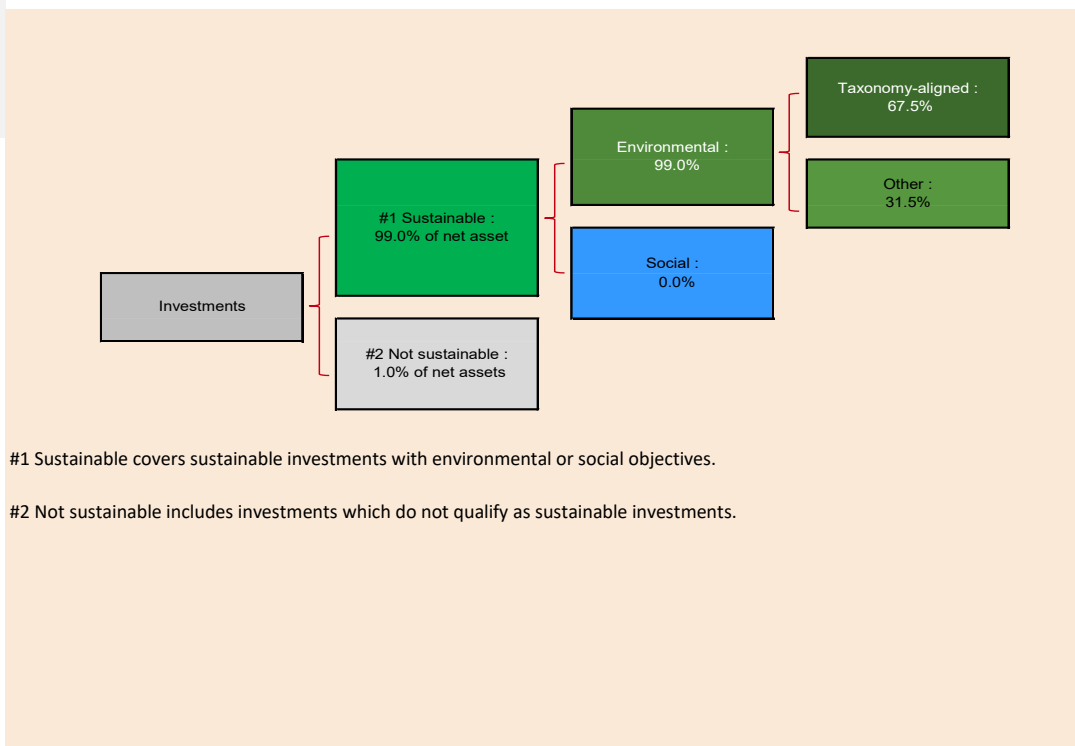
Taxonomy-aligned : 67.5%

Environmental : 99.0%

Other : 31.5%

#1 Sustainable : 99.0% of net asset

Social : 0.0%

Investments

#2 Not sustainable : 1.0% of net assets

#1 Sustainable covers sustainable investments with environmental or social objectives.

#2 Not sustainable includes investments which do not qualify as sustainable investments.